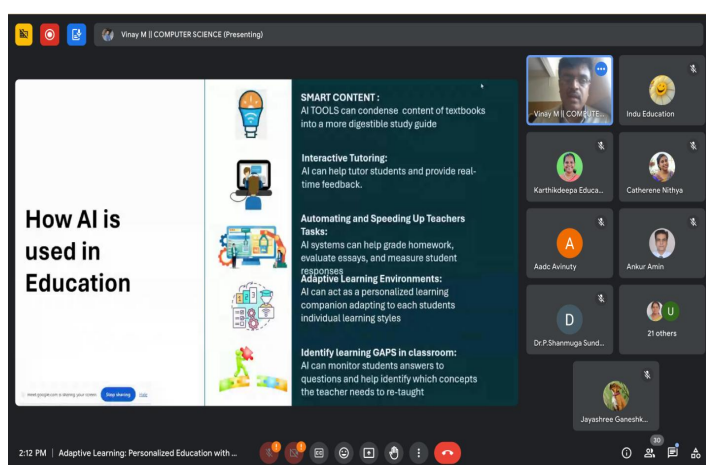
Vinay M || COMPUTER SCIENCE (Presenting)

How AI is used in Education

SMART CONTENT :
AI TOOLS can condense content of textbooks into a more digestible study guide

Interactive Tutoring:
AI can help tutor students and provide real-time feedback.

Automating and Speeding Up Teachers Tasks:
AI systems can help grade homework, evaluate essays, and measure student responses

Adaptive Learning Environments:
AI can act as a personalized learning companion adapting to each students individual learning styles

Identify learning GAPS in classroom:
AI can monitor students answers to questions and help identify which concepts the teacher needs to re-taught

www.google.com is sharing your screen. Stop sharing Hide

Vinay M || COMPUTE...
Indu Education
Karthikdeepa Educa...
Catherene Nithya
A
Aadc Avinuty
Ankur Amin
D
Dr.P.Shanmuga Sund...
U
21 others
Jayashree Ganeshk...

2:12 PM | Adaptive Learning: Personalized Education with ...
1
1
30